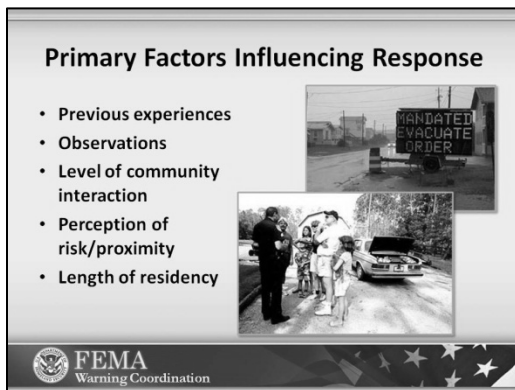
Primary Factors Influencing Response

- Previous experiences
- Observations
- Level of community interaction
- Perception of risk/proximity
- Length of residency

MANDATED
EVACUATE
ORDER

FEMA
Warning Coordination